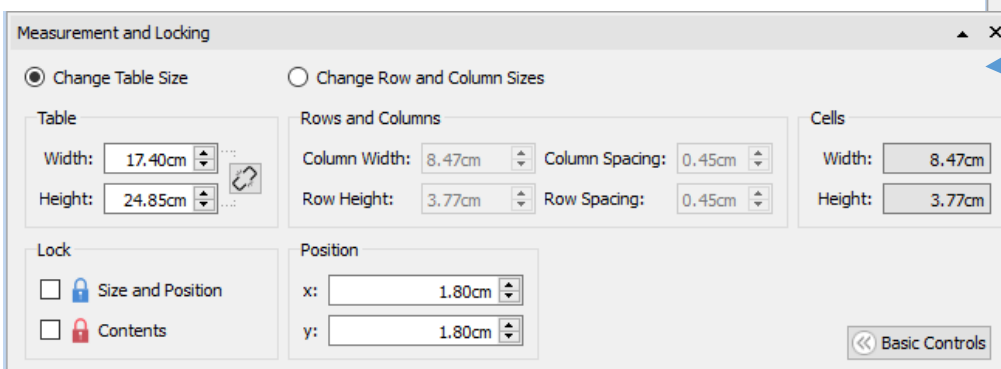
Measurement and Locking

Change Table Size

Change Row and Column Sizes

Table

Width: 17.40cm

Height: 24.85cm

Rows and Columns

Column Width: 8.47cm

Column Spacing: 0.45cm

Row Height: 3.77cm

Row Spacing: 0.45cm

Cells

Width: 8.47cm

Height: 3.77cm

Lock

Size and Position

Contents

Position

x: 1.80cm

y: 1.80cm

Basic Controls